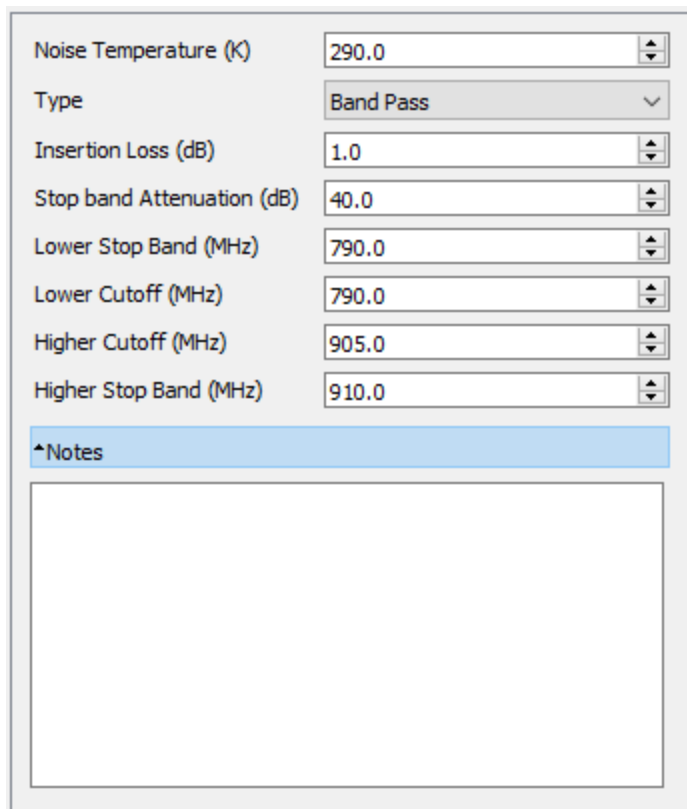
Noise Temperature (K) 290.0

Type Band Pass

Insertion Loss (dB) 1.0

Stop band Attenuation (dB) 40.0

Lower Stop Band (MHz) 790.0

Lower Cutoff (MHz) 790.0

Higher Cutoff (MHz) 905.0

Higher Stop Band (MHz) 910.0

Notes